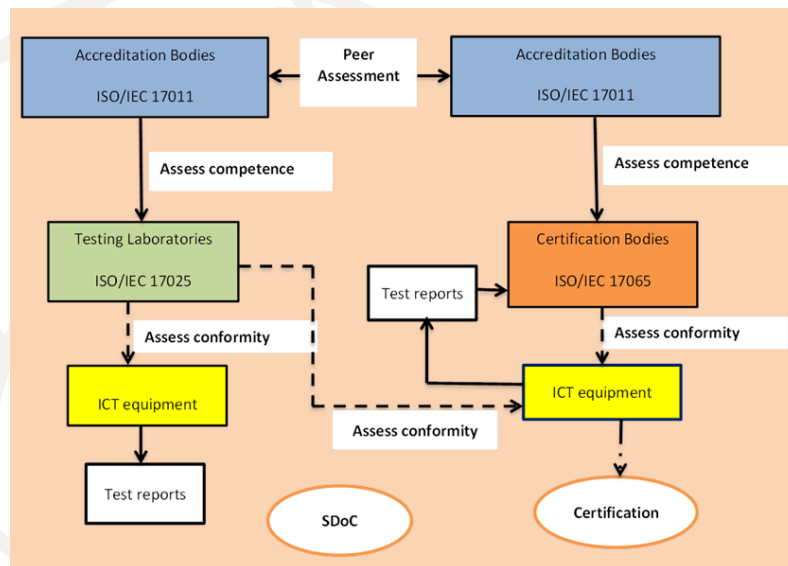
Accreditation Bodies

ISO/IEC 17011

Peer Assessment

Accreditation Bodies

ISO/IEC 17011

Assess competence

Assess competence

Testing Laboratories

ISO/IEC 17025

Certification Bodies

ISO/IEC 17065

Test reports

Assess conformity

Assess conformity

ICT equipment

ICT equipment

Assess conformity

Test reports

SDoC

Certification